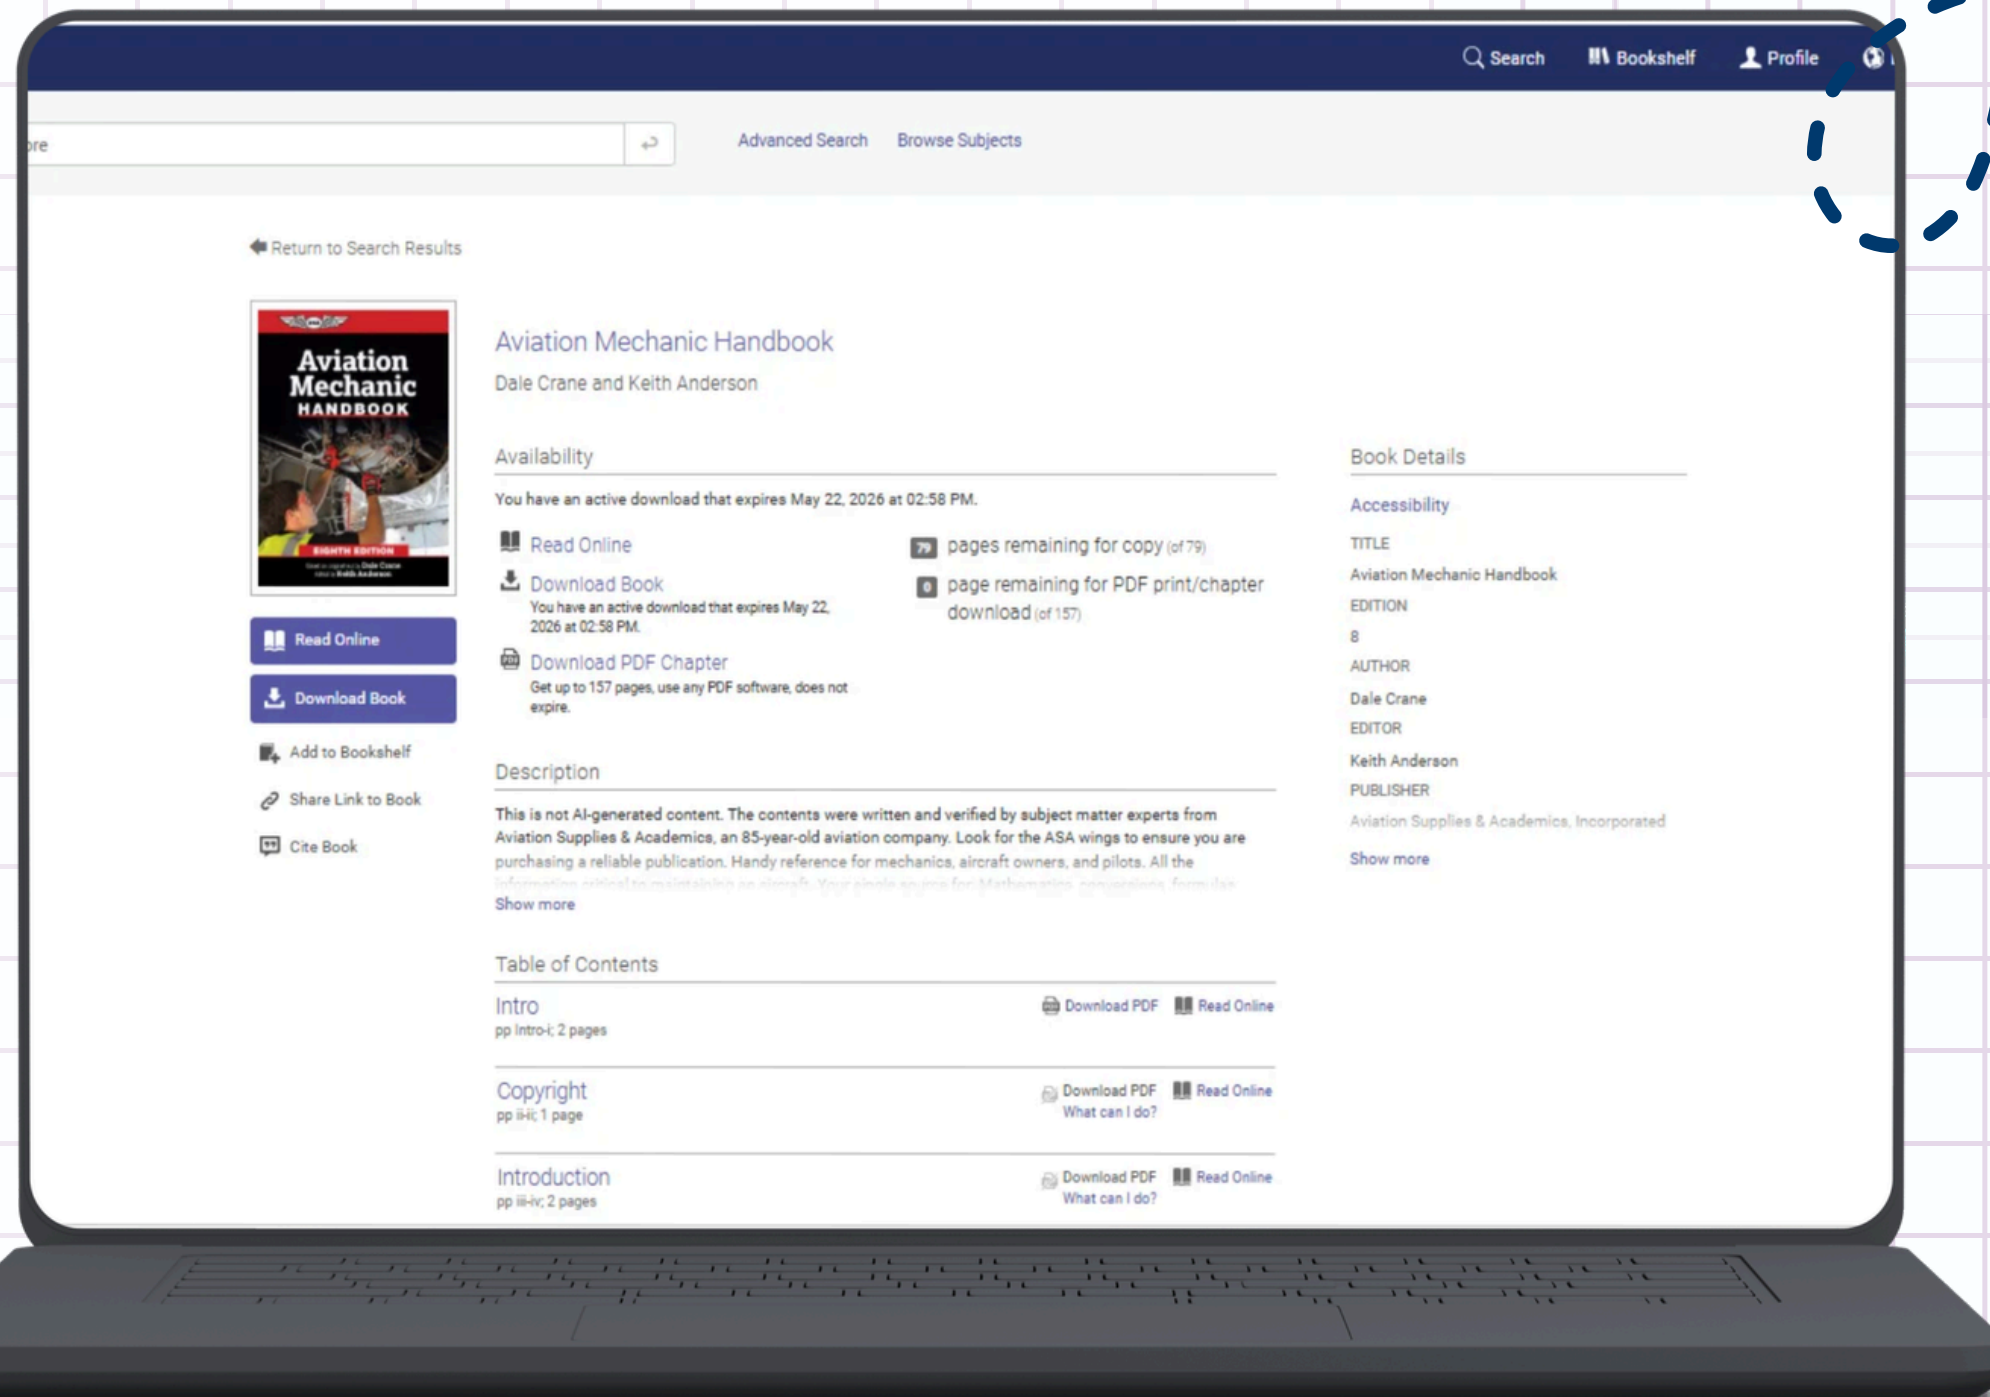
Search Bookshelf Profile

ore

Advanced Search Browse Subjects

Return to Search Results

Aviation Mechanic HANDBOOK

EIGHTH EDITION

Read Online

Download Book

Add to Bookshelf

Share Link to Book

Cite Book

Aviation Mechanic Handbook

Dale Crane and Keith Anderson

Availability

You have an active download that expires May 22, 2026 at 02:58 PM.

Read Online

Download Book

You have an active download that expires May 22, 2026 at 02:58 PM.

Download PDF Chapter

Get up to 157 pages, use any PDF software, does not expire.

79 pages remaining for copy (of 79)

0 page remaining for PDF print/chapter download (of 157)

Description

This is not AI-generated content. The contents were written and verified by subject matter experts from Aviation Supplies & Academics, an 85-year-old aviation company. Look for the ASA wings to ensure you are purchasing a reliable publication. Handy reference for mechanics, aircraft owners, and pilots. All the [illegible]

Show more

Table of Contents

Intro
pp Intro-i; 2 pages
Download PDF Read Online

Copyright
pp ii-ii; 1 page
Download PDF Read Online
What can I do?

Introduction
pp iii-iv; 2 pages
Download PDF Read Online
What can I do?

Book Details

Accessibility

TITLE

Aviation Mechanic Handbook

EDITION

8

AUTHOR

Dale Crane

EDITOR

Keith Anderson

PUBLISHER

Aviation Supplies & Academics, Incorporated

Show more